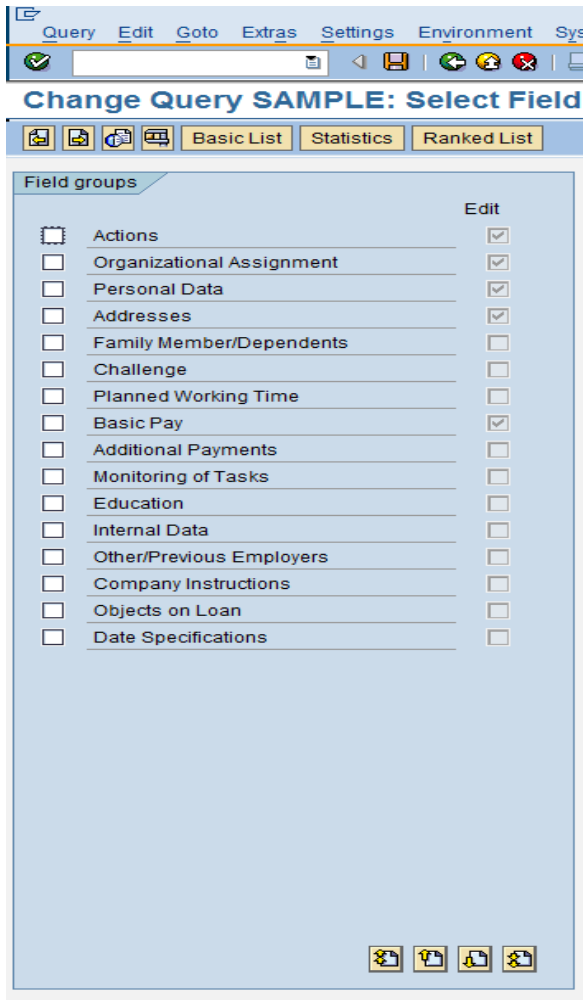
Query Edit Goto Extras Settings Environment Sys

Change Query SAMPLE: Select Field

Basic List Statistics Ranked List

Field groups

Edit

Actions
Organizational Assignment
Personal Data
Addresses
Family Member/Dependents
Challenge
Planned Working Time
Basic Pay
Additional Payments
Monitoring of Tasks
Education
Internal Data
Other/Previous Employers
Company Instructions
Objects on Loan
Date Specifications